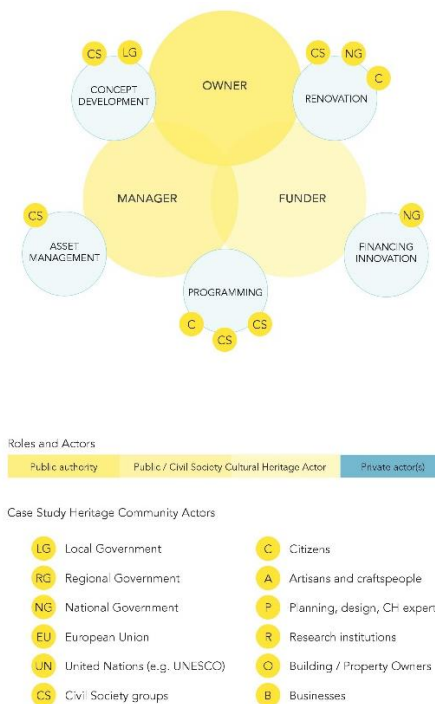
CS LG
CONCEPT DEVELOPMENT

OWNER

CS NG
C
RENOVATION

MANAGER

FUNDER

CS
ASSET MANAGEMENT

NG
FINANCING INNOVATION

PROGRAMMING
C CS
CS

Roles and Actors

| Public authority | Public / Civil Society Cultural Heritage Actor | Private actor(s) |
|---|---|---|

Case Study Heritage Community Actors

LG Local Government
RG Regional Government
NG National Government
EU European Union
UN United Nations (e.g. UNESCO)
CS Civil Society groups

C Citizens
A Artisans and craftspeople
P Planning, design, CH expert
R Research institutions
O Building / Property Owners
B Businesses